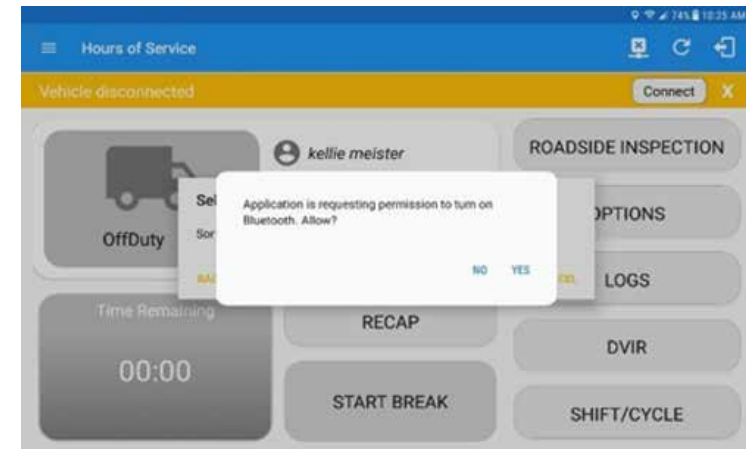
74% 10:25 AM

Hours of Service

Vehicle disconnected

Connect

X

OffDuty

kellie meister

ROADSIDE INSPECTION

Sel

Sor

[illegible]

Application is requesting permission to turn on Bluetooth. Allow?

NO

YES

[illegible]

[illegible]PTIONS

LOGS

Time Remaining

00:00

RECAP

DVIR

START BREAK

SHIFT/CYCLE